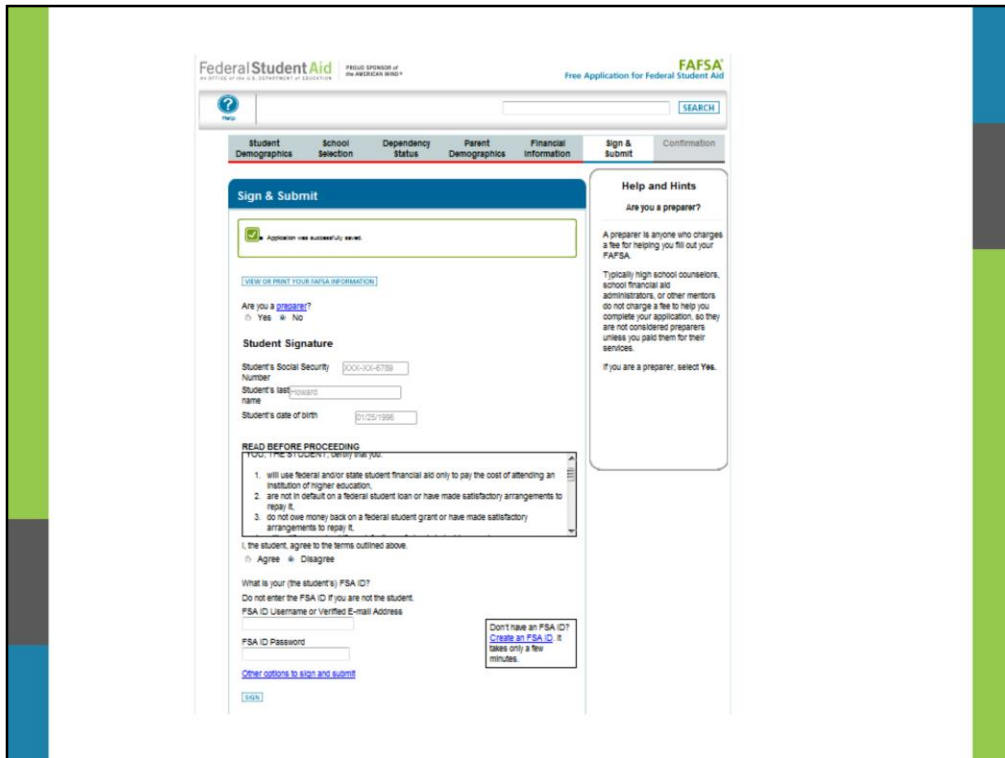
Federal Student Aid
AN OFFICE of the U.S. DEPARTMENT of EDUCATION

PROUD SPONSOR of the AMERICAN MIND®

FAFSA
Free Application for Federal Student Aid

Help

SEARCH

Student Demographics | School Selection | Dependency Status | Parent Demographics | Financial Information | Sign & Submit | Confirmation

Sign & Submit

Application was successfully saved.

VIEW OR PRINT YOUR FAFSA INFORMATION

Are you a preparer?
Yes No

Student Signature

Student's Social Security Number XXX-XX-6789

Student's last name Howard

Student's date of birth 01/25/1996

READ BEFORE PROCEEDING

YOU, THE STUDENT, certify that you:

1. will use federal and/or state student financial aid only to pay the cost of attending an institution of higher education,
2. are not in default on a federal student loan or have made satisfactory arrangements to repay it,
3. do not owe money back on a federal student grant or have made satisfactory arrangements to repay it,

I, the student, agree to the terms outlined above.
Agree Disagree

What is your (the student's) FSA ID?

Do not enter the FSA ID if you are not the student.

FSA ID Username or Verified E-mail Address

FSA ID Password

Don't have an FSA ID? Create an FSA ID. It takes only a few minutes.

Other options to sign and submit

SIGN

Help and Hints

Are you a preparer?

A preparer is anyone who charges a fee for helping you fill out your FAFSA.

Typically high school counselors, school financial aid administrators, or other mentors do not charge a fee to help you complete your application, so they are not considered preparers unless you paid them for their services.

If you are a preparer, select Yes.